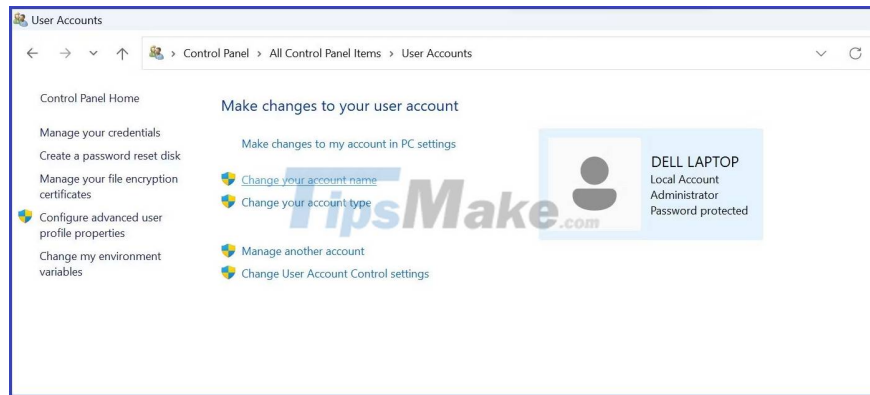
User Accounts

Control Panel > All Control Panel Items > User Accounts

Control Panel Home

Manage your credentials

Create a password reset disk

Manage your file encryption certificates

Configure advanced user profile properties

Change my environment variables

Make changes to your user account

Make changes to my account in PC settings

Change your account name

Change your account type

Manage another account

Change User Account Control settings

DELL LAPTOP
Local Account
Administrator
Password protected

TipsMake.com